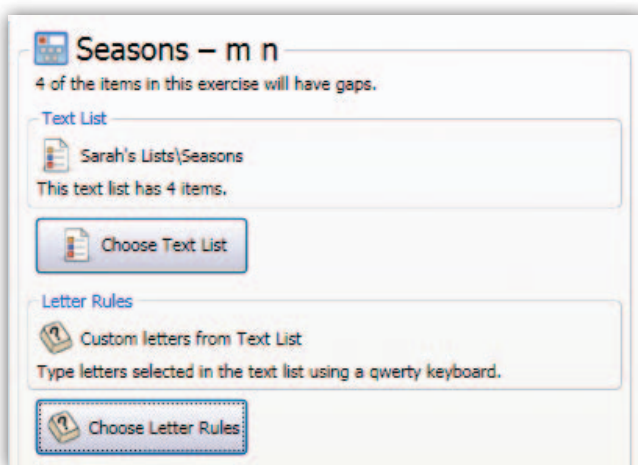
Seasons – m n

4 of the items in this exercise will have gaps.

Text List

Sarah's Lists\Seasons

This text list has 4 items.

Choose Text List

Letter Rules

Custom letters from Text List

Type letters selected in the text list using a qwerty keyboard.

Choose Letter Rules